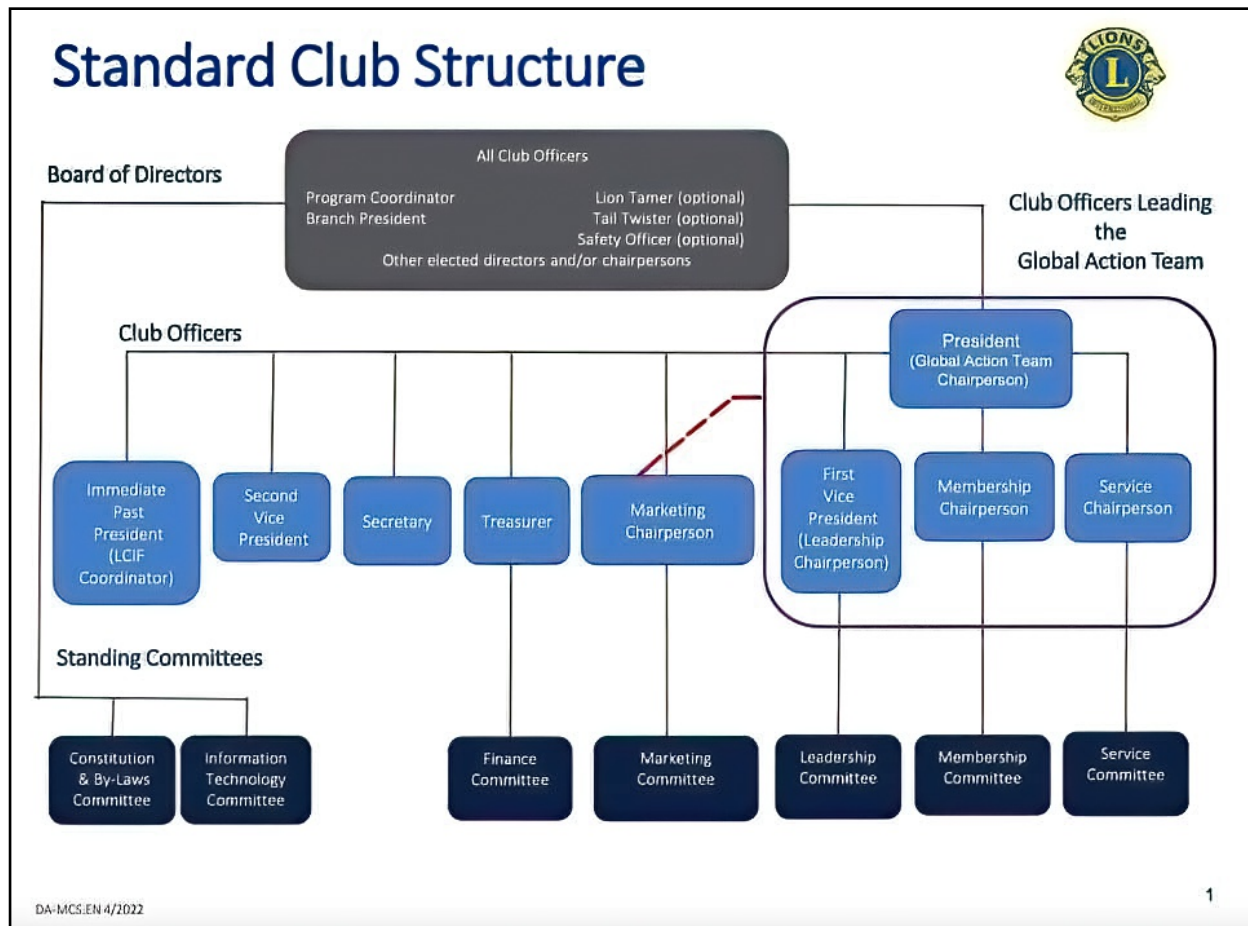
Standard Club Structure

LIONS
L
INTERNATIONAL

Board of Directors

All Club Officers

Program Coordinator
Branch President

Lion Tamer (optional)
Tail Twister (optional)
Safety Officer (optional)

Other elected directors and/or chairpersons

Club Officers Leading the Global Action Team

Club Officers

President (Global Action Team Chairperson)

Immediate Past President (LCIF Coordinator)

Second Vice President

Secretary

Treasurer

Marketing Chairperson

First Vice President (Leadership Chairperson)

Membership Chairperson

Service Chairperson

Standing Committees

Constitution & By-Laws Committee

Information Technology Committee

Finance Committee

Marketing Committee

Leadership Committee

Membership Committee

Service Committee

DA-MCS.EN 4/2022

1